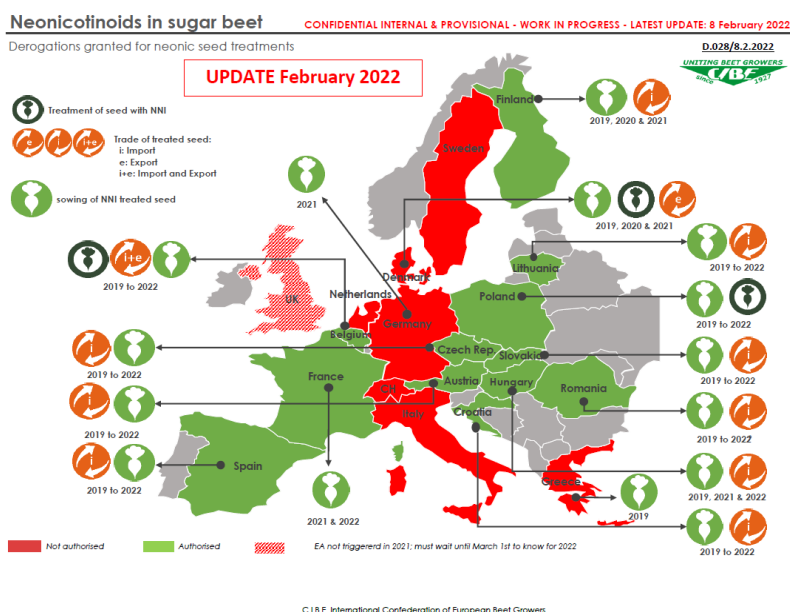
Neonicotinoids in sugar beet

CONFIDENTIAL INTERNAL & PROVISIONAL - WORK IN PROGRESS - LATEST UPDATE: 8 February 2022

Derogations granted for neonic seed treatments

D.028/8.2.2022

UNITING BEET GROWERS
CIBE
1927

UPDATE February 2022

Treatment of seed with NNI

e i i+e Trade of treated seed:
i: Import
e: Export
i+e: Import and Export

sowing of NNI treated seed

Finland
2019, 2020 & 2021

Sweden

2021

2019, 2020 & 2021

Denmark

Lithuania
2019 to 2022

2019 to 2022

UK

Netherlands

Poland
2019 to 2022

Belgium

Germany

2019 to 2022

Czech Rep

Slovakia
2019 to 2022

France

Austria

Hungary

Romania

2019 to 2022

CH

Italy

Croatia

2019 to 2022

Spain

2019 to 2022

2019, 2021 & 2022

Greece
2019

2021 & 2022

2019 to 2022

Not authorised Authorised EA not triggererd in 2021; must wait until March 1st to know for 2022

C.I.B.E. International Confederation of European Beet Growers